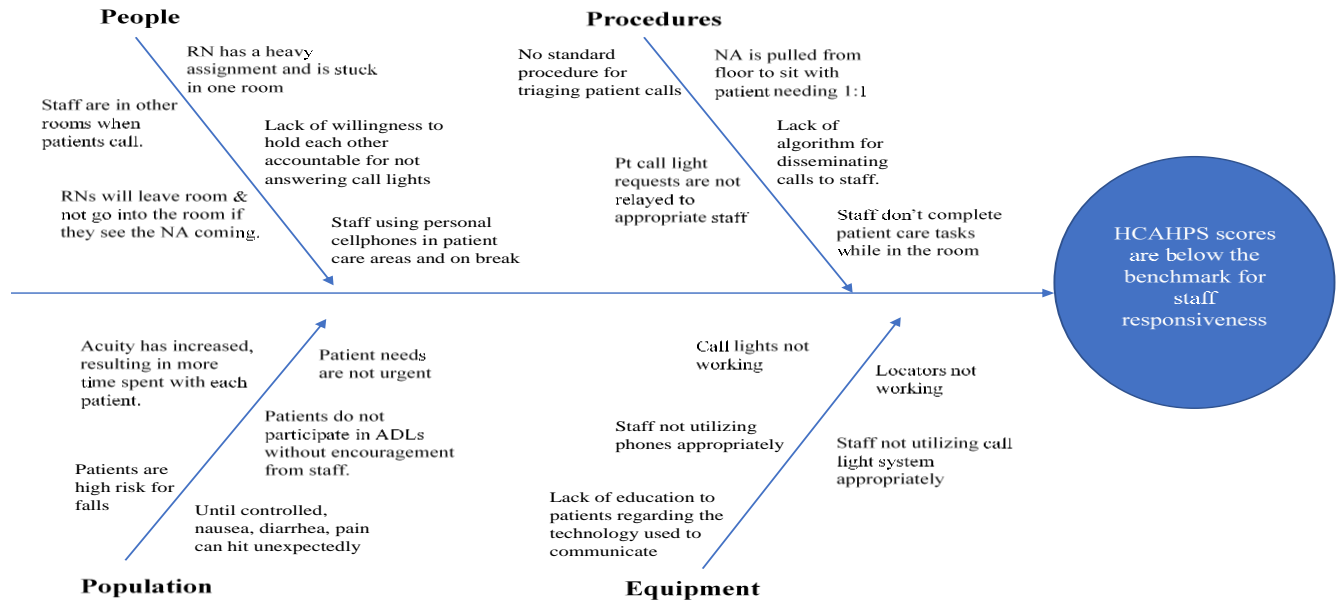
People

RN has a heavy assignment and is stuck in one room

Staff are in other rooms when patients call.

Lack of willingness to hold each other accountable for not answering call lights

RNs will leave room & not go into the room if they see the NA coming.

Staff using personal cellphones in patient care areas and on break

Procedures

No standard procedure for triaging patient calls

NA is pulled from floor to sit with patient needing 1:1

Lack of algorithm for disseminating calls to staff.

Pt call light requests are not relayed to appropriate staff

Staff don't complete patient care tasks while in the room

HCAHPS scores are below the benchmark for staff responsiveness

Acuity has increased, resulting in more time spent with each patient.

Patient needs are not urgent

Patients do not participate in ADLs without encouragement from staff.

Patients are high risk for falls

Until controlled, nausea, diarrhea, pain can hit unexpectedly

Population

Call lights not working

Locators not working

Staff not utilizing phones appropriately

Staff not utilizing call light system appropriately

Lack of education to patients regarding the technology used to communicate

Equipment